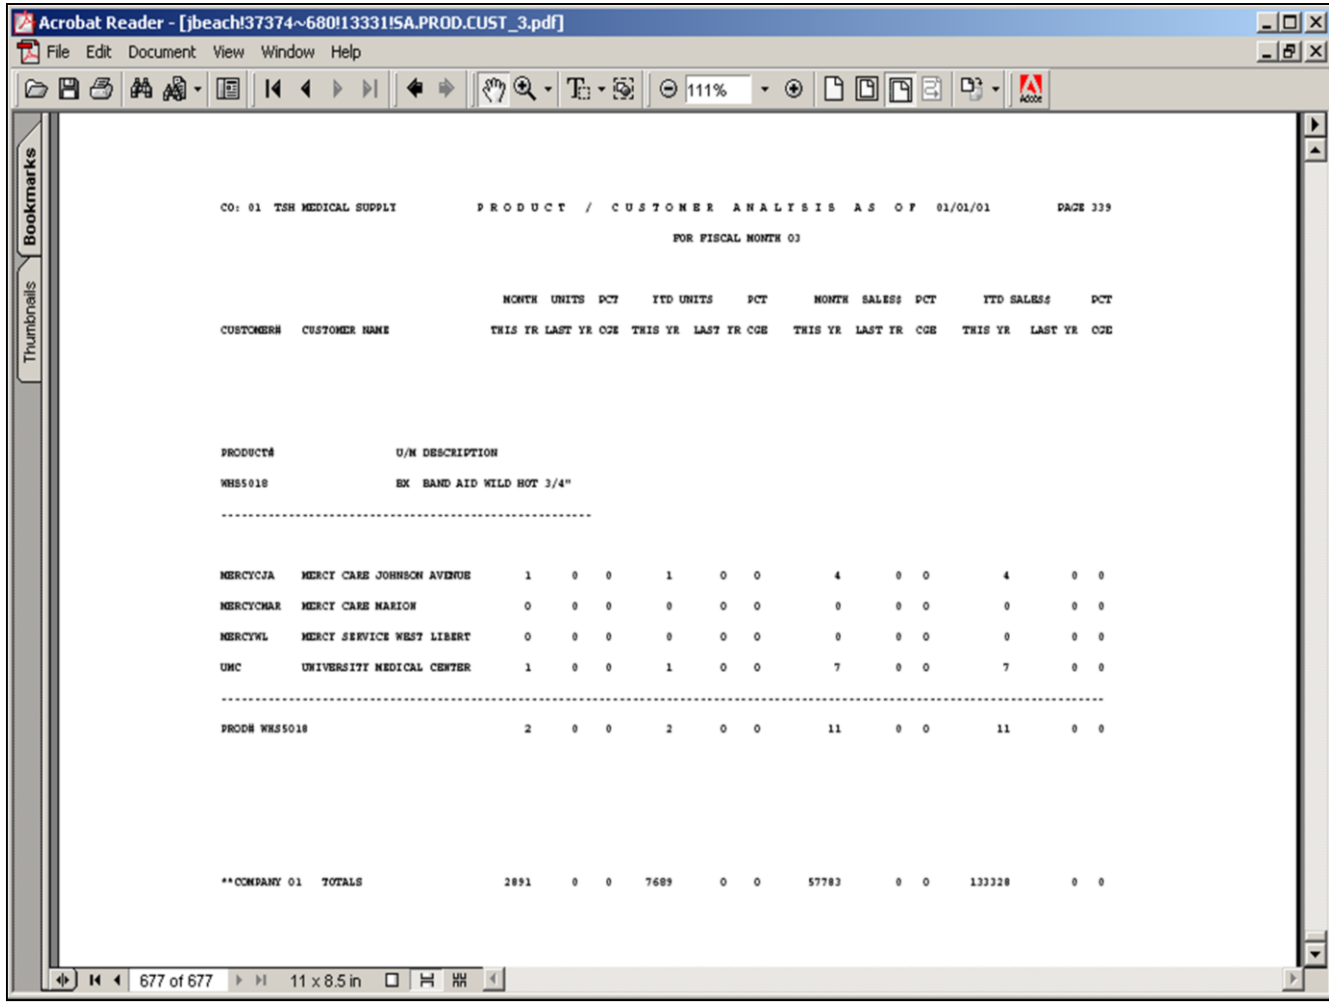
Acrobat Reader - [jbeach!37374~680!13331!SA.PROD.CUST_3.pdf]
File Edit Document View Window Help
111%
Bookmarks
Thumbnails

CO: 01 TSH MEDICAL SUPPLY P R O D U C T / C U S T O M E R A N A L Y S I S A S O F 01/01/01 PAGE 339

FOR FISCAL MONTH 03

| CUSTOMER# | CUSTOMER NAME | MONTH THIS YR | UNITS LAST YR | PCT CGE | YTD UNITS THIS YR | LAST YR | PCT CGE | MONTH THIS YR | SALES$ LAST YR | PCT CGE | YTD SALES$ THIS YR | LAST YR | PCT CGE |
|---|---|---|---|---|---|---|---|---|---|---|---|---|---|

PRODUCT# U/M DESCRIPTION
WHS5018 BX BAND AID WILD HOT 3/4"

| MERCYCJA | MERCY CARE JOHNSON AVENUE | 1 | 0 | 0 | 1 | 0 | 0 | 4 | 0 | 0 | 4 | 0 | 0 |
|---|---|---|---|---|---|---|---|---|---|---|---|---|---|
| MERCYCMAR | MERCY CARE MARION | 0 | 0 | 0 | 0 | 0 | 0 | 0 | 0 | 0 | 0 | 0 | 0 |
| MERCYWL | MERCY SERVICE WEST LIBERT | 0 | 0 | 0 | 0 | 0 | 0 | 0 | 0 | 0 | 0 | 0 | 0 |
| UMC | UNIVERSITY MEDICAL CENTER | 1 | 0 | 0 | 1 | 0 | 0 | 7 | 0 | 0 | 7 | 0 | 0 |

PROD# WHS5018 2 0 0 2 0 0 11 0 0 11 0 0

**COMPANY 01 TOTALS 2891 0 0 7689 0 0 57783 0 0 133328 0 0

677 of 677 11 x 8.5 in